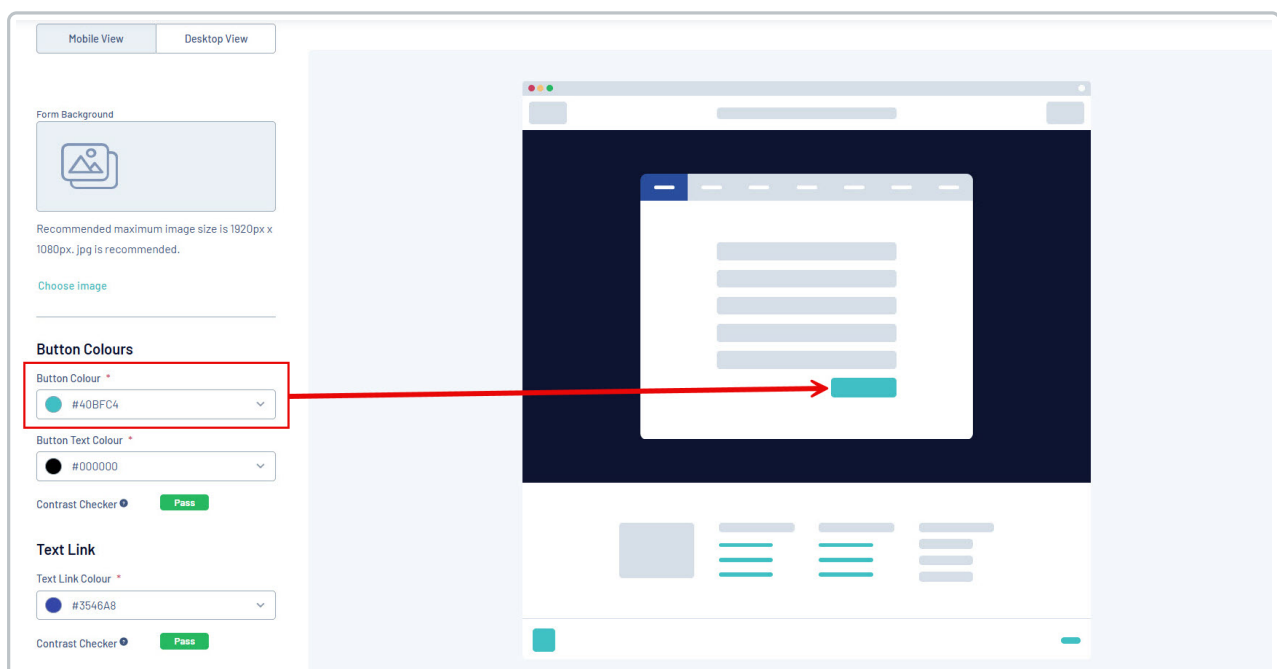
Mobile View

Desktop View

Form Background

Recommended maximum image size is 1920px x 1080px. jpg is recommended.

Choose image

Button Colours

Button Colour *

#40BFC4

Button Text Colour *

#000000

Contrast Checker

Pass

Text Link

Text Link Colour *

#3546A8

Contrast Checker

Pass